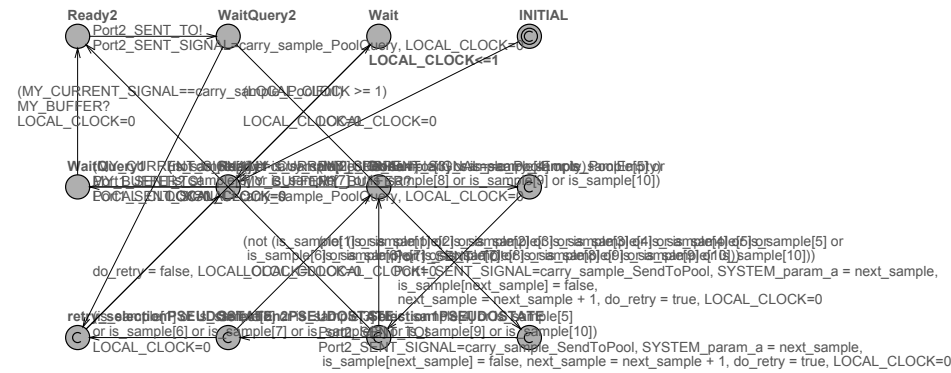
Ready2

WaitQuery2

Wait

INITIAL

Port2_SENT_TO!

Port2_SENT_SIGNAL=carry_sample_PoolQuery, LOCAL_CLOCK=0

LOCAL_CLOCK<=1

(MY_CURRENT_SIGNAL==carry_sa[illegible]

MY_BUFFER?

LOCAL_CLOCK=0

LOCAL_CLOCK >= 1)

LOCAL_CLOCK=0 LOCAL_CLOCK=0

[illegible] or is_sample[8] or is_sample[9] or is_sample[10])

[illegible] carry_sample_PoolQuery, LOCAL_CLOCK=0

(not (is_sample[1] or is_sample[2] or is_sample[3] or is_sample[4] or is_sample[5] or

is_sample[6] or is_sample[7] or is_sample[8] or is_sample[9] or is_sample[10])

do_retry = false, LOCAL_CLOCK=0 LOCAL_CLOCK=0

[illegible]_SENT_SIGNAL=carry_sample_SendToPool, SYSTEM_param_a = next_sample,

is_sample[next_sample] = false,

next_sample = next_sample + 1, do_retry = true, LOCAL_CLOCK=0

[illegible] or is_sample[5]

or is_sample[6] or is_sample[7] or is_sample[8] or is_sample[9] or is_sample[10])

LOCAL_CLOCK=0

Port2_SENT_SIGNAL=carry_sample_SendToPool, SYSTEM_param_a = next_sample,

is_sample[next_sample] = false, next_sample = next_sample + 1, do_retry = true, LOCAL_CLOCK=0